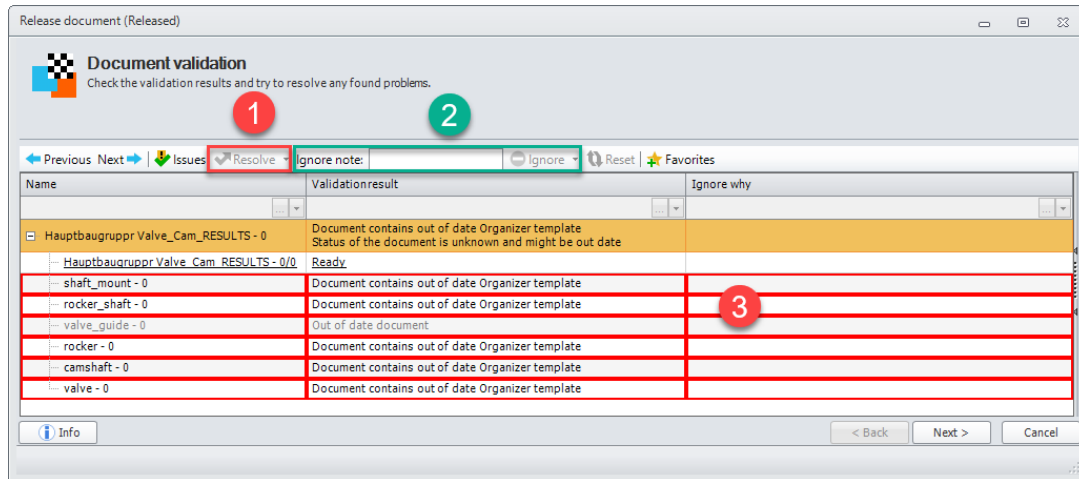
Release document (Released)

Document validation
Check the validation results and try to resolve any found problems.

1

2

Previous Next | Issues | Resolve | Ignore note: | Ignore | Reset | Favorites

| Name | Validationresult | Ignore why |
|---|---|---|
| ... | ... | ... |
| Hauptbaugruppr Valve_Cam_RESULTS - 0 | Document contains out of date Organizer template<br>Status of the document is unknown and might be out date | |
| Hauptbaugruppr Valve_Cam_RESULTS - 0/0 | Ready | |
| shaft_mount - 0 | Document contains out of date Organizer template | |
| rocker_shaft - 0 | Document contains out of date Organizer template | |
| valve_guide - 0 | Out of date document | |
| rocker - 0 | Document contains out of date Organizer template | |
| camshaft - 0 | Document contains out of date Organizer template | |
| valve - 0 | Document contains out of date Organizer template | |

3

Info

< Back | Next > | Cancel